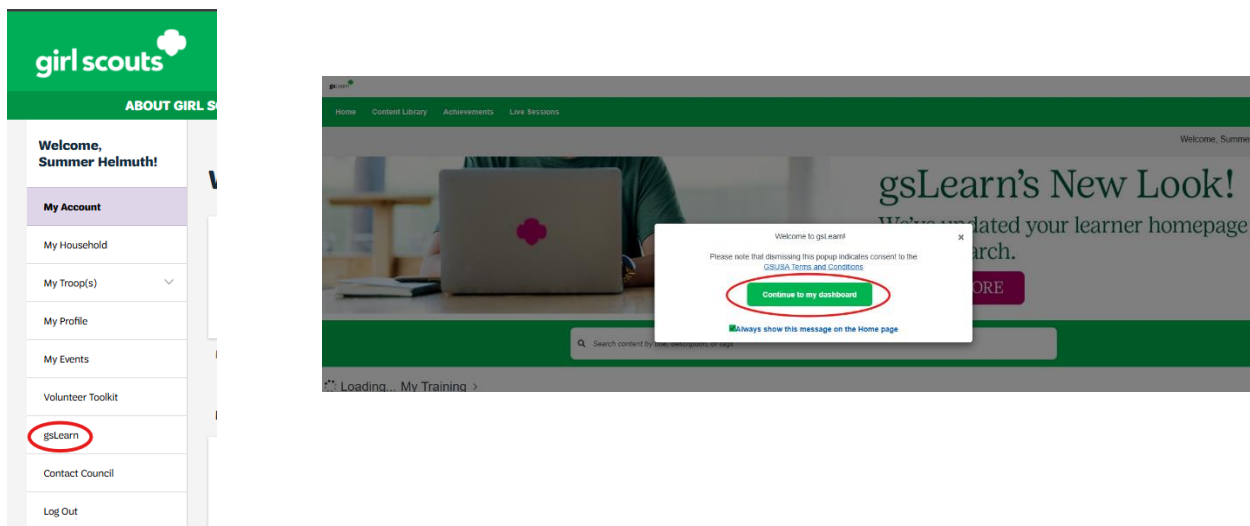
girl scouts

ABOUT GIRL S

Welcome, Summer Helmuth!

My Account

My Household

My Troop(s)

My Profile

My Events

Volunteer Toolkit

gsLearn

Contact Council

Log Out

W

gsLearn

Home Content Library Achievements Live Sessions

Welcome, Summe

gsLearn's New Look!

We've updated your learner homepage

arch.

ORE

Welcome to gsLearn!

×

Please note that dismissing this popup indicates consent to the GSUSA Terms and Conditions

Continue to my dashboard

Always show this message on the Home page

Search content by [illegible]

Loading... My Training >